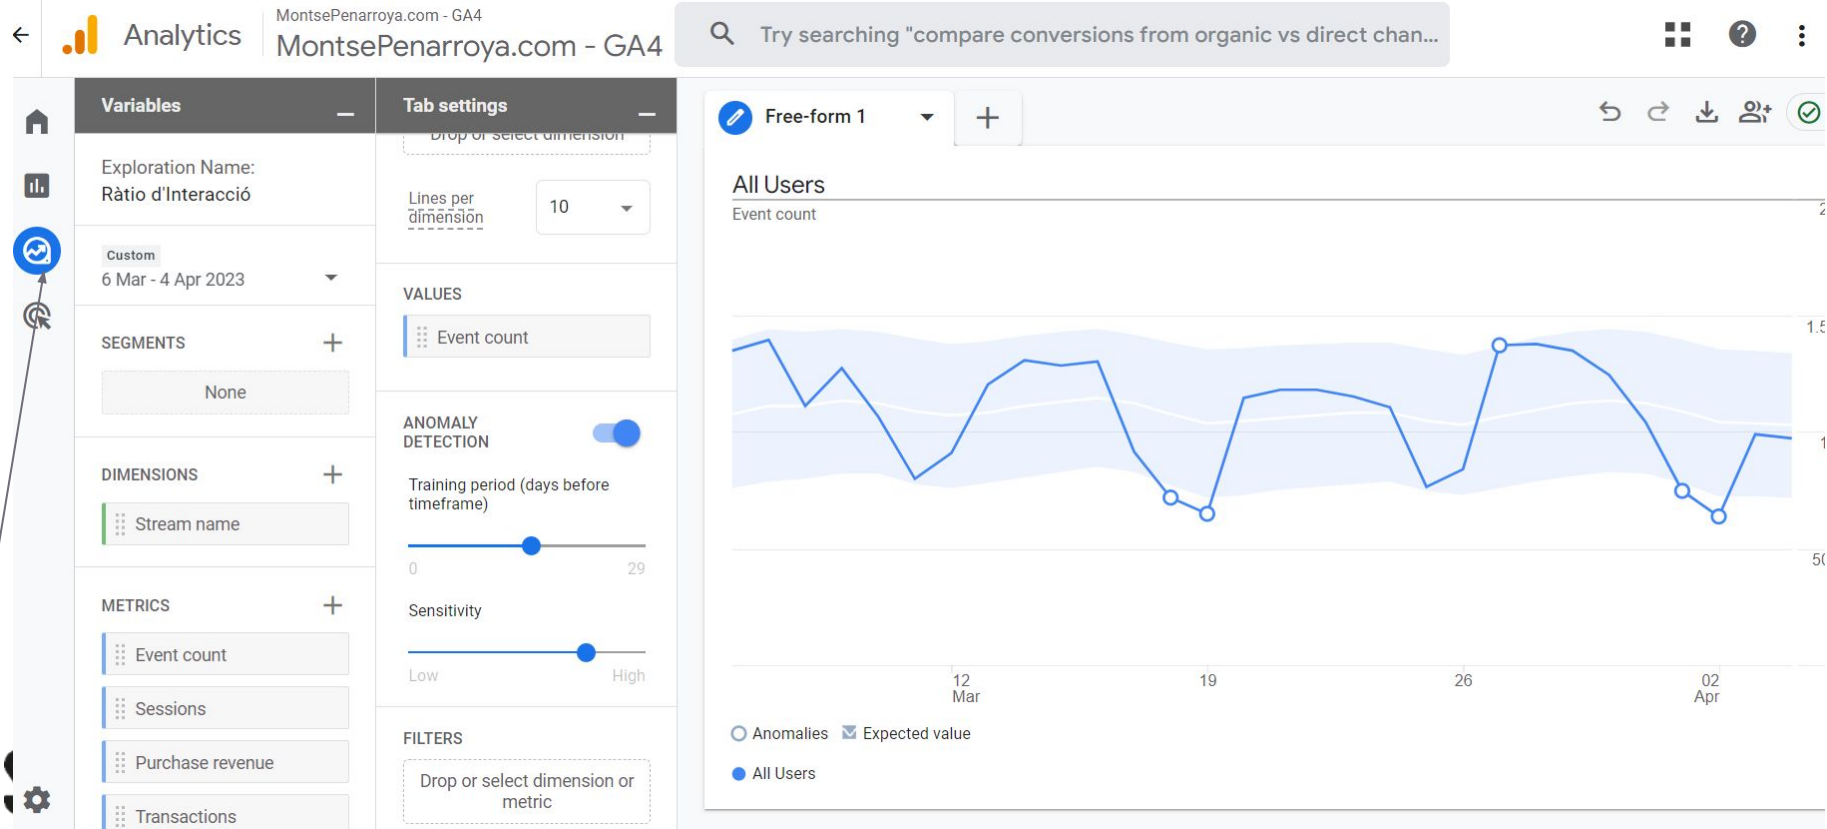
Analytics

MontsePenarroya.com - GA4

MontsePenarroya.com - GA4

Try searching "compare conversions from organic vs direct chan...

Variables

Exploration Name:
Ràtio d'Interacció

Custom
6 Mar - 4 Apr 2023

SEGMENTS

None

DIMENSIONS

Stream name

METRICS

Event count

Sessions

Purchase revenue

Transactions

Tab settings

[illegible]

Lines per dimension

10

VALUES

Event count

ANOMALY DETECTION

Training period (days before timeframe)

0

29

Sensitivity

Low

High

FILTERS

Drop or select dimension or metric

Free-form 1

All Users

Event count

1.5

1

50

12
Mar

19

26

02
Apr

Anomalies

Expected value

All Users